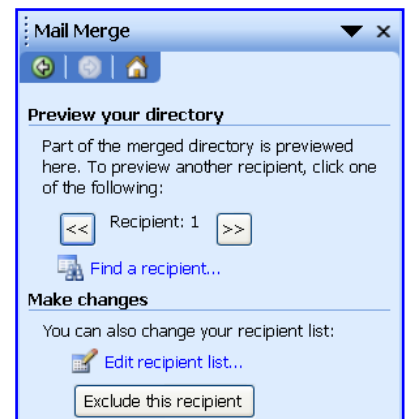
Mail Merge

Preview your directory

Part of the merged directory is previewed here. To preview another recipient, click one of the following:

<< Recipient: 1 >>

Find a recipient...

Make changes

You can also change your recipient list:

Edit recipient list...

Exclude this recipient